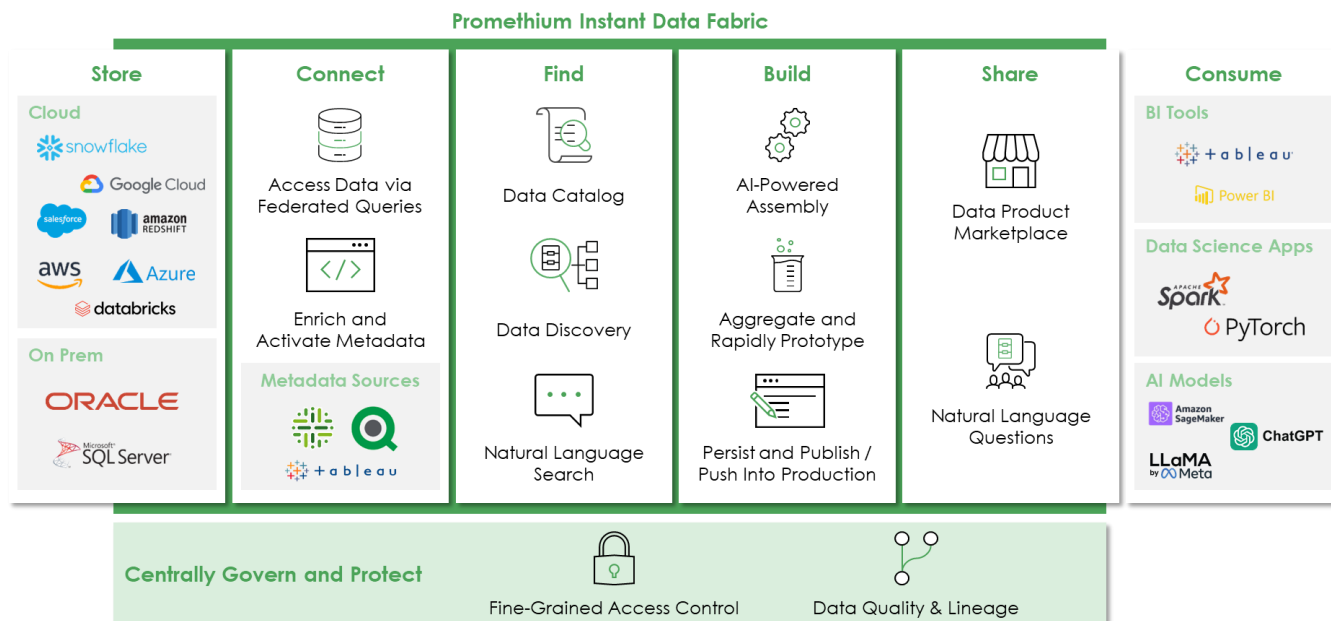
Promethium Instant Data Fabric

Store

Cloud

snowflake

Google Cloud

salesforce

amazon REDSHIFT

aws

Azure

databricks

On Prem

ORACLE

Microsoft SQL Server

Connect

Access Data via Federated Queries

Enrich and Activate Metadata

Metadata Sources

+ a b l e a u

Find

Data Catalog

Data Discovery

Natural Language Search

Build

AI-Powered Assembly

Aggregate and Rapidly Prototype

Persist and Publish / Push Into Production

Share

Data Product Marketplace

Natural Language Questions

Consume

BI Tools

+ a b l e a u

Power BI

Data Science Apps

APACHE Spark

PyTorch

AI Models

Amazon SageMaker

ChatGPT

LLaMA by Meta

Centrally Govern and Protect

Fine-Grained Access Control

Data Quality & Lineage